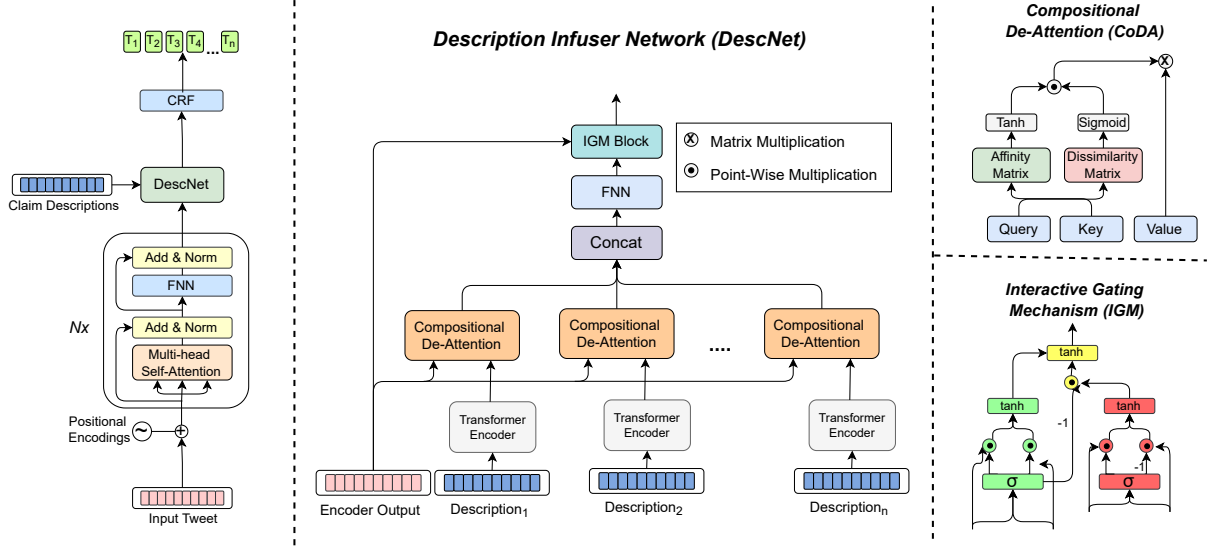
$T_1$ $T_2$ $T_3$ $T_4$ .... $T_n$

CRF

Claim Descriptions

DescNet

Add & Norm

FNN

Nx

Add & Norm

Multi-head Self-Attention

Positional Encodings

Input Tweet

Description Infuser Network (DescNet)

IGM Block

Matrix Multiplication

Point-Wise Multiplication

FNN

Concat

Compositional De-Attention

Compositional De-Attention

....

Compositional De-Attention

Transformer Encoder

Transformer Encoder

Transformer Encoder

Encoder Output

$Description_1$

$Description_2$

$Description_n$

Compositional De-Attention (CoDA)

Tanh

Sigmoid

Affinity Matrix

Dissimilarity Matrix

Query

Key

Value

Interactive Gating Mechanism (IGM)

tanh

tanh

-1

tanh

-1

σ

σ